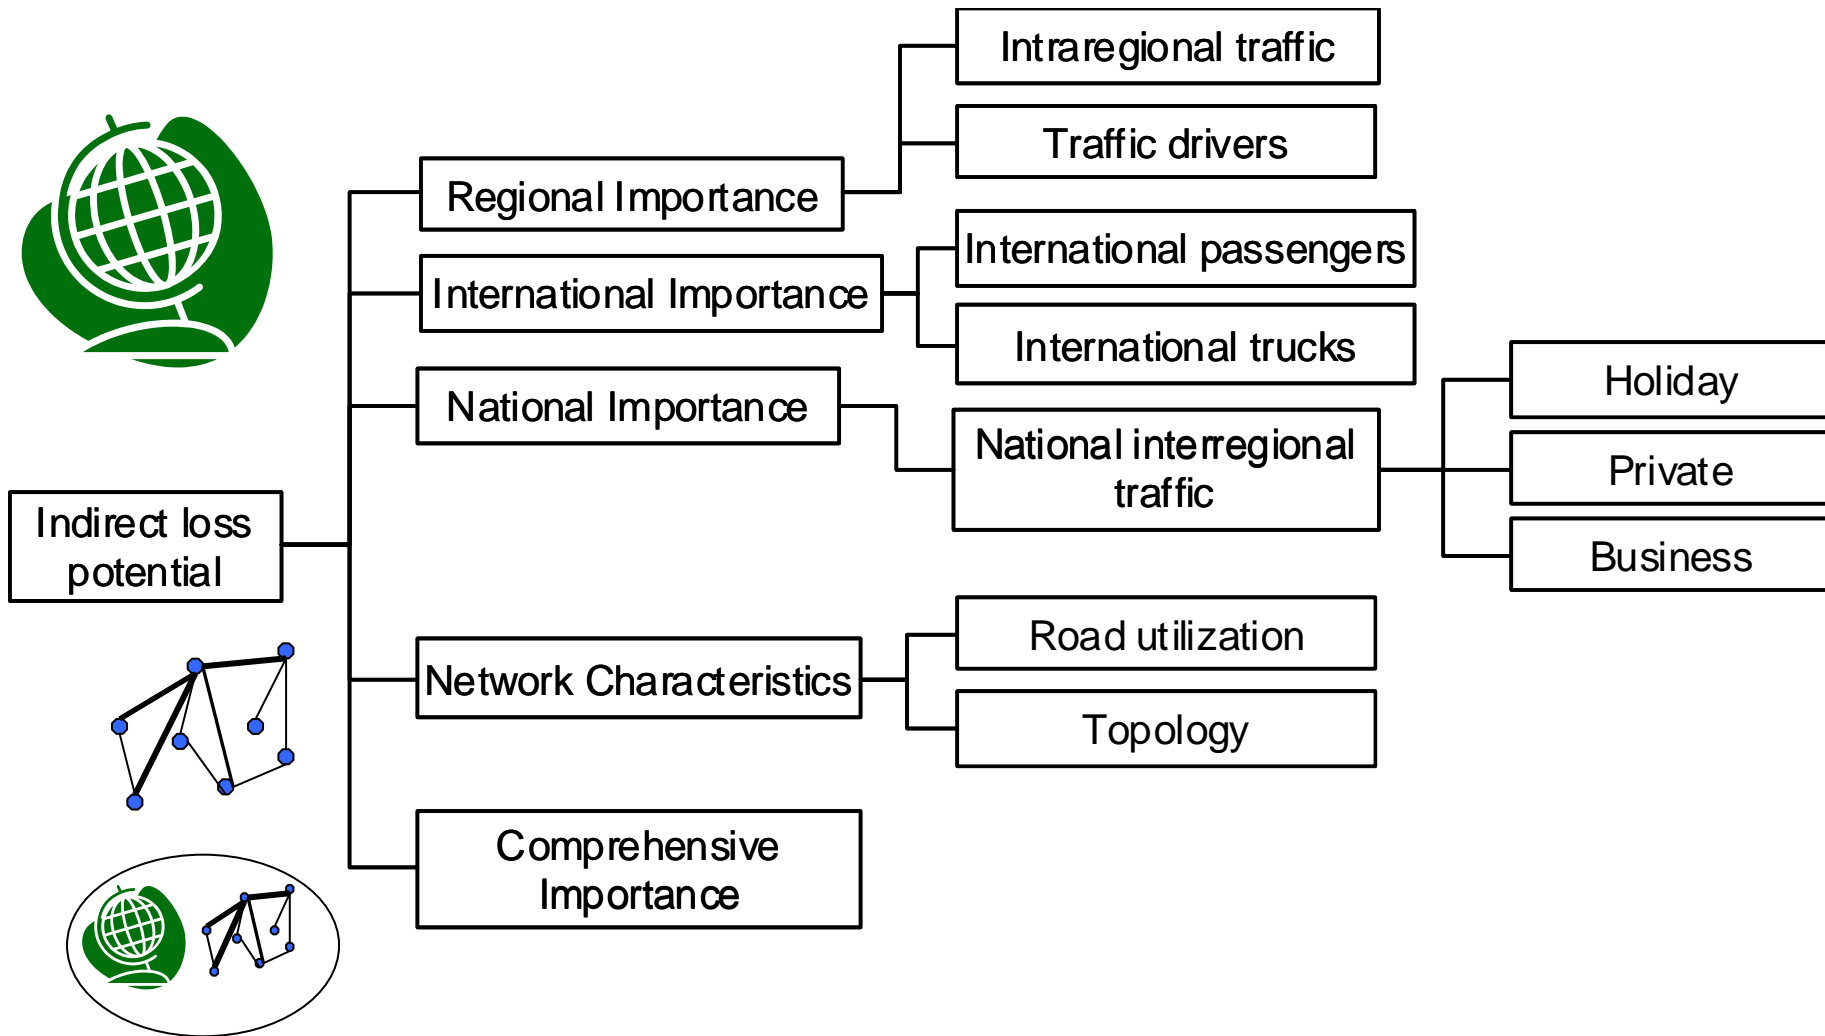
Indirect loss potential

Regional Importance

Intraregional traffic

Traffic drivers

International Importance

International passengers

International trucks

National Importance

National interregional traffic

Holiday

Private

Business

Network Characteristics

Road utilization

Topology

Comprehensive Importance